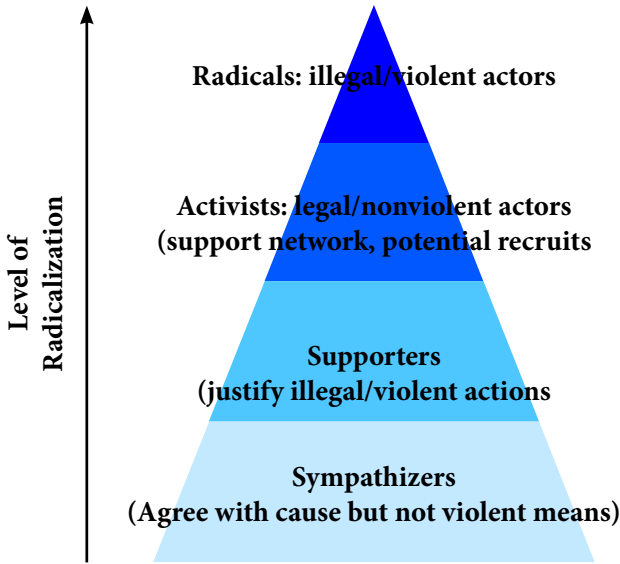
Level of Radicalization

Radicals: illegal/violent actors

Activists: legal/nonviolent actors
(support network, potential recruits

Supporters
(justify illegal/violent actions

Sympathizers
(Agree with cause but not violent means)